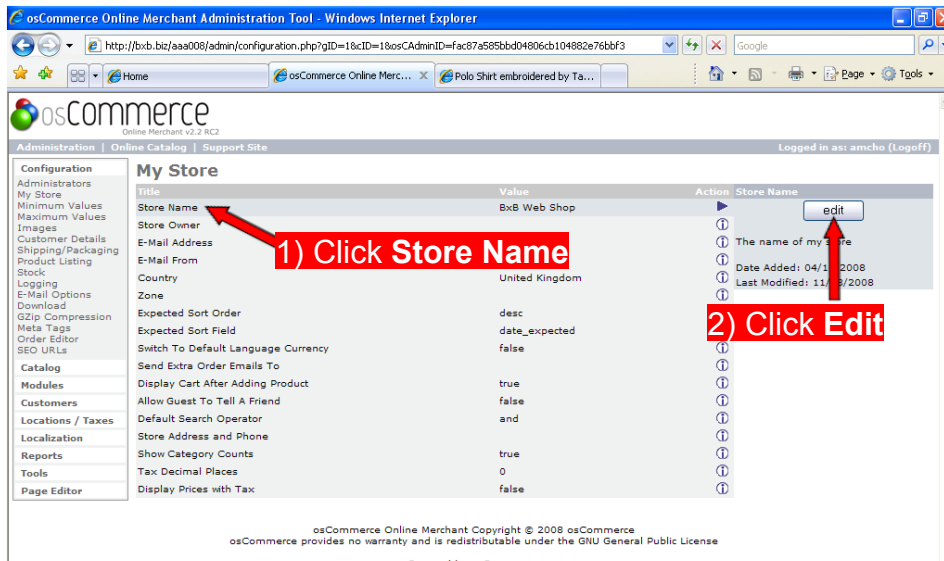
osCommerce Online Merchant Administration Tool - Windows Internet Explorer

http://bxb.biz/aaa008/admin/configuration.php?gID=1&cID=1&osCAdminID=fac87a585bbd04806cb104882e76bbf3

Google

Home | osCommerce Online Merc... | Polo Shirt embroidered by Ta...

Page ▾ Tools ▾

osCommerce
Online Merchant v2.2 RC2

Administration | Online Catalog | Support Site

Logged in as: amcho (Logoff)

Configuration
Administrators
My Store
Minimum Values
Maximum Values
Images
Customer Details
Shipping/Packaging
Product Listing
Stock
Logging
E-Mail Options
Download
GZip Compression
Meta Tags
Order Editor
SEO URLs

Catalog
Modules
Customers
Locations / Taxes
Localization
Reports
Tools
Page Editor

My Store

| Title | Value | Action |
|---|---|---|
| Store Name | BxB Web Shop | |
| Store Owner | | ⓘ |
| E-Mail Address | | ⓘ |
| E-Mail From | | ⓘ |
| Country | United Kingdom | ⓘ |
| Zone | | ⓘ |
| Expected Sort Order | desc | ⓘ |
| Expected Sort Field | date_expected | ⓘ |
| Switch To Default Language Currency | false | ⓘ |
| Send Extra Order Emails To | | ⓘ |
| Display Cart After Adding Product | true | ⓘ |
| Allow Guest To Tell A Friend | false | ⓘ |
| Default Search Operator | and | ⓘ |
| Store Address and Phone | | ⓘ |
| Show Category Counts | true | ⓘ |
| Tax Decimal Places | 0 | ⓘ |
| Display Prices with Tax | false | ⓘ |

Store Name
edit
The name of my s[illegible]re
Date Added: 04/1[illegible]2008
Last Modified: 11/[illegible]3/2008

1) Click Store Name

2) Click Edit

osCommerce Online Merchant Copyright © 2008 osCommerce
osCommerce provides no warranty and is redistributable under the GNU General Public License